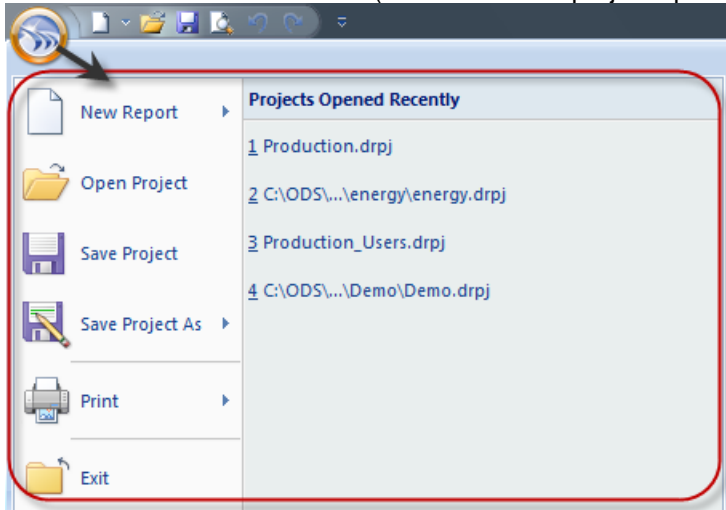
New Report

Open Project

Save Project

Save Project As

Print

Exit

Projects Opened Recently

1 Production.drpj

2 C:\ODS\...\energy\energy.drpj

3 Production_Users.drpj

4 C:\ODS\...\Demo\Demo.drpj